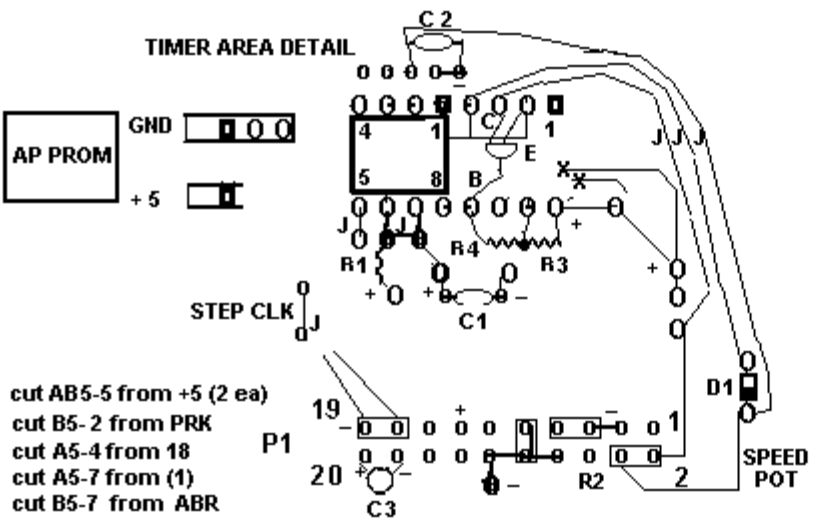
C 2

TIMER AREA DETAIL

AP PROM

GND

+ 5

4 1

5 8

C

E

B

X X

J J J

J J

R1

R4

R3

+

+

+ +

C1

STEP CLK

J

D1

cut AB5-5 from +5 (2 ea)
cut B5- 2 from PRK
cut A5-4 from 18
cut A5-7 from (1)
cut B5-7 from ABR

19

P1

20

C3

R2

1

2

SPEED POT